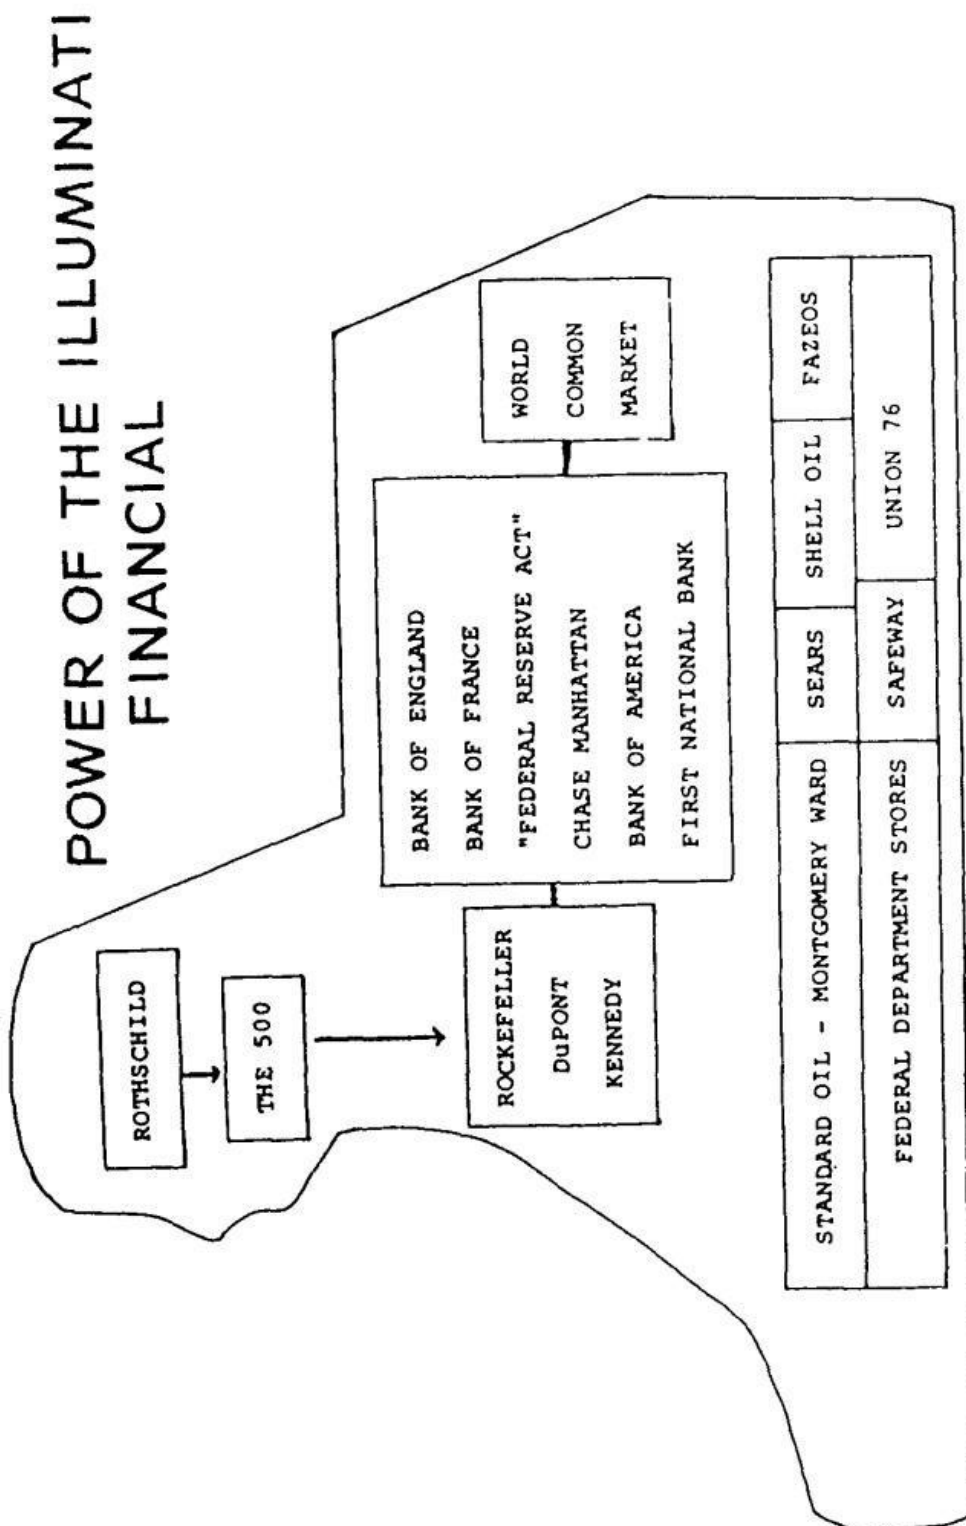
POWER OF THE ILLUMINATI
FINANCIAL

ROTHSCHILD

THE 500

ROCKEFELLER
DuPONT
KENNEDY

BANK OF ENGLAND
BANK OF FRANCE
"FEDERAL RESERVE ACT"
CHASE MANHATTAN
BANK OF AMERICA
FIRST NATIONAL BANK

WORLD
COMMON
MARKET

| STANDARD OIL - MONTGOMERY WARD | SEARS | SHELL OIL | FAZEOS |
|---|---|---|---|
| FEDERAL DEPARTMENT STORES | SAFEWAY | UNION 76 | |